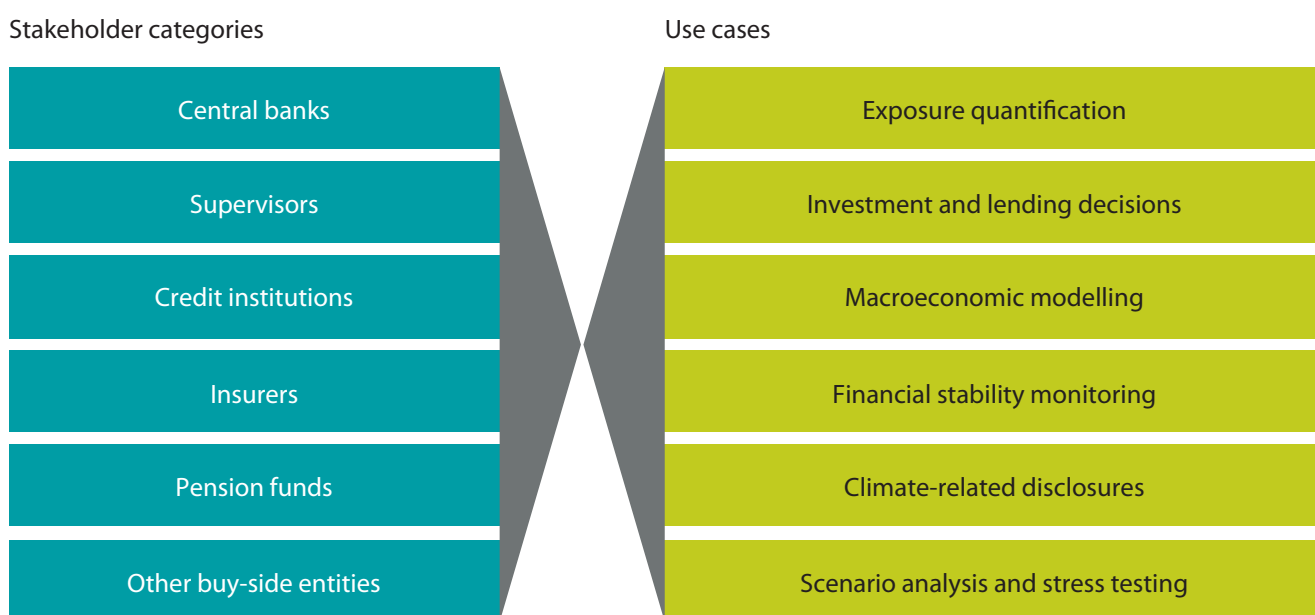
Stakeholder categories

Central banks

Supervisors

Credit institutions

Insurers

Pension funds

Other buy-side entities

Use cases

Exposure quantification

Investment and lending decisions

Macroeconomic modelling

Financial stability monitoring

Climate-related disclosures

Scenario analysis and stress testing